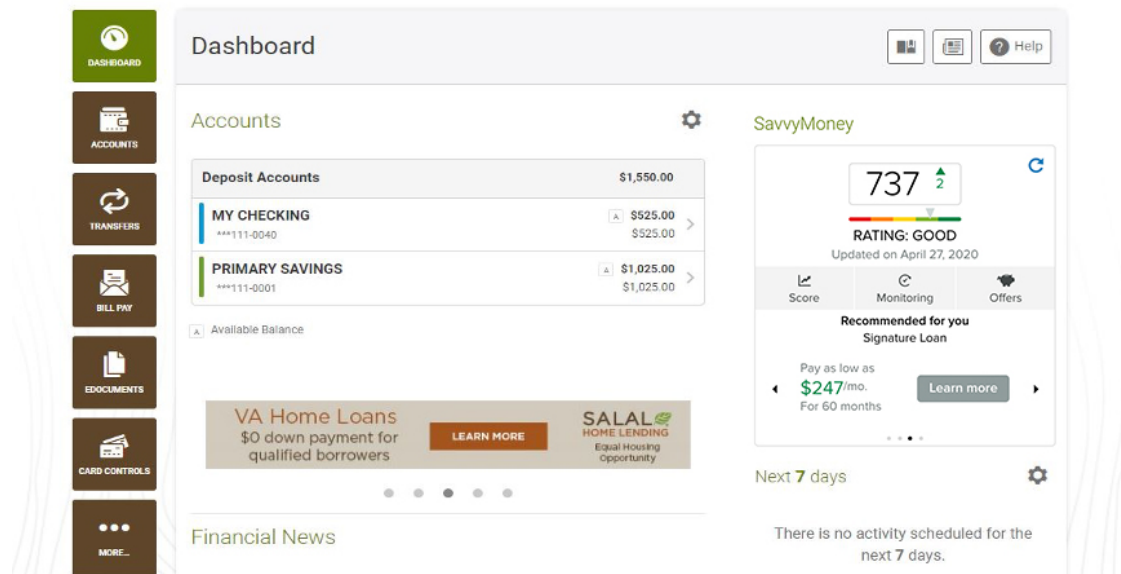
DASHBOARD

ACCOUNTS

TRANSFERS

BILL PAY

EDOCUMENTS

CARD CONTROLS

MORE...

Dashboard

Help

Accounts

| Deposit Accounts | $1,550.00 |
|---|---|
| MY CHECKING ***111-0040 | A $525.00 $525.00 |
| PRIMARY SAVINGS ***111-0001 | A $1,025.00 $1,025.00 |

A Available Balance

VA Home Loans
$0 down payment for qualified borrowers

LEARN MORE

SALAL HOME LENDING
Equal Housing Opportunity

Financial News

SavvyMoney

737 2

RATING: GOOD
Updated on April 27, 2020

Score Monitoring Offers

Recommended for you
Signature Loan

Pay as low as
$247/mo.
For 60 months

Learn more

Next 7 days

There is no activity scheduled for the next 7 days.